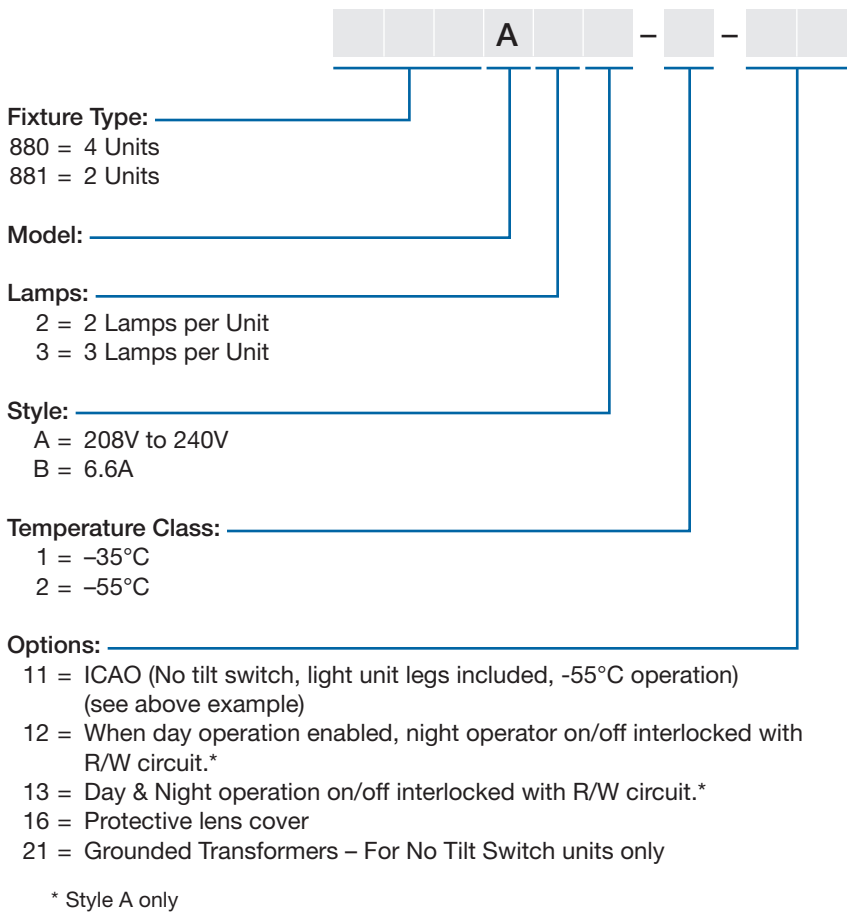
A – –

Fixture Type:
880 = 4 Units
881 = 2 Units

Model:

Lamps:
2 = 2 Lamps per Unit
3 = 3 Lamps per Unit

Style:
A = 208V to 240V
B = 6.6A

Temperature Class:
1 = –35°C
2 = –55°C

Options:
11 = ICAO (No tilt switch, light unit legs included, -55°C operation) (see above example)
12 = When day operation enabled, night operator on/off interlocked with R/W circuit.*
13 = Day & Night operation on/off interlocked with R/W circuit.*
16 = Protective lens cover
21 = Grounded Transformers – For No Tilt Switch units only

* Style A only